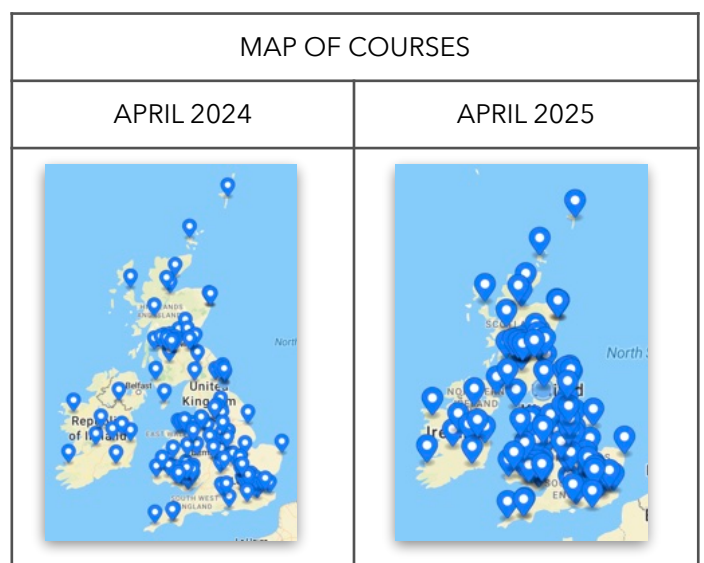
| MAP OF COURSES | |
|---|---|
| APRIL 2024 | APRIL 2025 |
| Nort<br>Belfast<br>United Kingdom<br>Republic of Ireland<br>EAST MI<br>SOUTH WEST ENGLAND<br>SCOTLAND | North<br>NORTHERN IRELAND<br>SCO<br>Ire<br>ted |